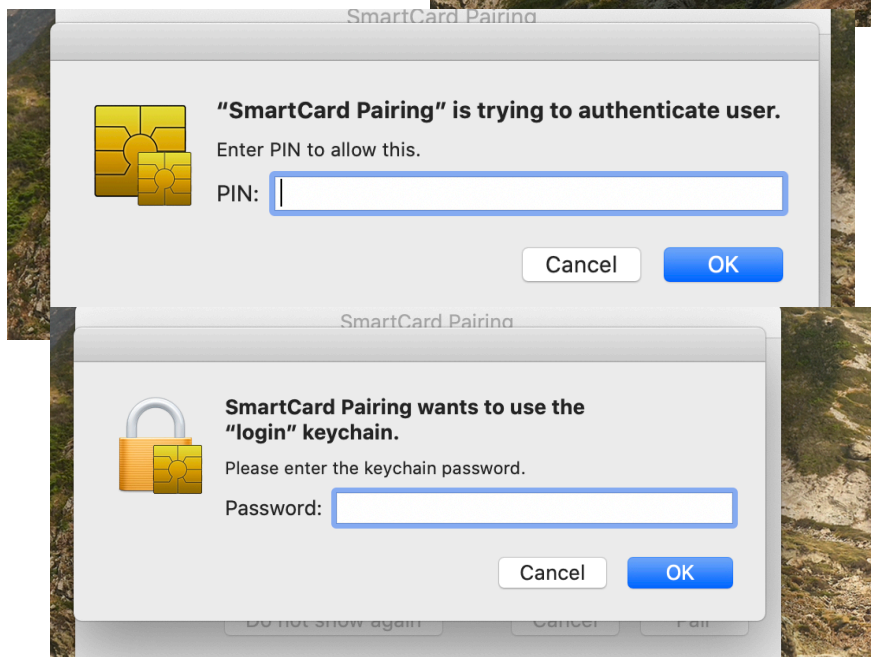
SmartCard Pairing

"SmartCard Pairing" is trying to authenticate user.

Enter PIN to allow this.

PIN:

Cancel

OK

SmartCard Pairing

SmartCard Pairing wants to use the "login" keychain.

Please enter the keychain password.

Password:

Cancel

OK

Do not show again

Cancel

Pair